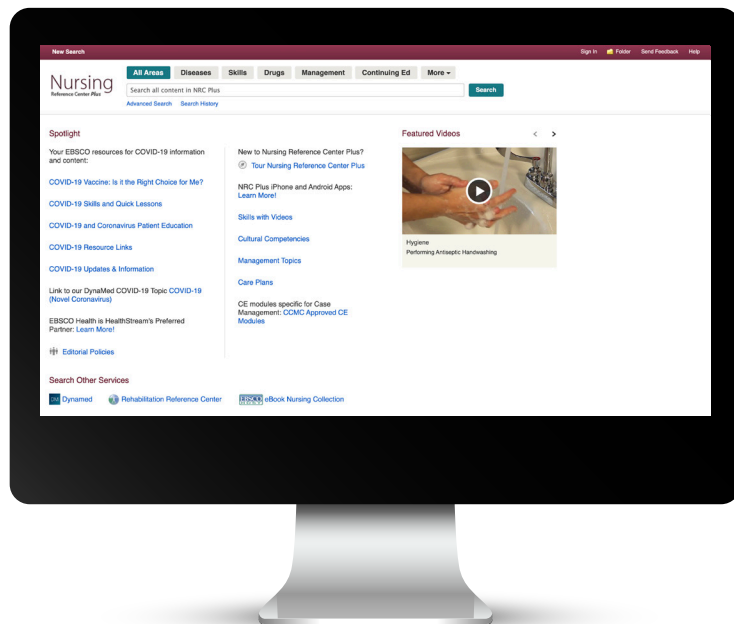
New Search

Sign In Folder Send Feedback Help

Nursing
Reference Center Plus

All Areas Diseases Skills Drugs Management Continuing Ed More

Search all content in NRC Plus

Search

Advanced Search Search History

Spotlight

Your EBSCO resources for COVID-19 information and content:

COVID-19 Vaccine: Is it the Right Choice for Me?

COVID-19 Skills and Quick Lessons

COVID-19 and Coronavirus Patient Education

COVID-19 Resource Links

COVID-19 Updates & Information

Link to our DynaMed COVID-19 Topic COVID-19 (Novel Coronavirus)

EBSCO Health is HealthStream's Preferred Partner: Learn More!

Editorial Policies

New to Nursing Reference Center Plus?

Tour Nursing Reference Center Plus

NRC Plus iPhone and Android Apps: Learn More!

Skills with Videos

Cultural Competencies

Management Topics

Care Plans

CE modules specific for Case Management: CCMC Approved CE Modules

Featured Videos

Hygiene
Performing Antiseptic Handwashing

Search Other Services

Dynamed

Rehabilitation Reference Center

EBSCO eBook Nursing Collection